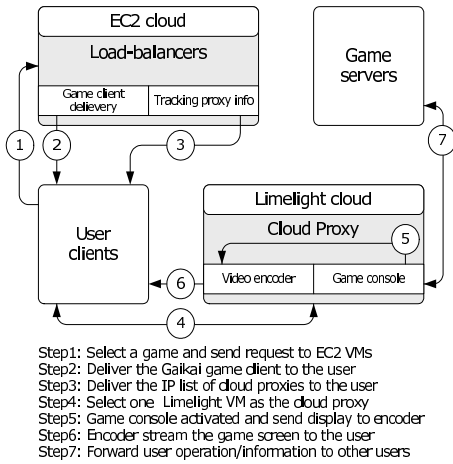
EC2 cloud

Load-balancers

Game client delievery

Tracking proxy info

Game servers

1

2

3

7

User clients

Limelight cloud

Cloud Proxy

5

6

Video encoder

Game console

4

Step1: Select a game and send request to EC2 VMs
Step2: Deliver the Gaikai game client to the user
Step3: Deliver the IP list of cloud proxies to the user
Step4: Select one Limelight VM as the cloud proxy
Step5: Game console activated and send display to encoder
Step6: Encoder stream the game screen to the user
Step7: Forward user operation/information to other users